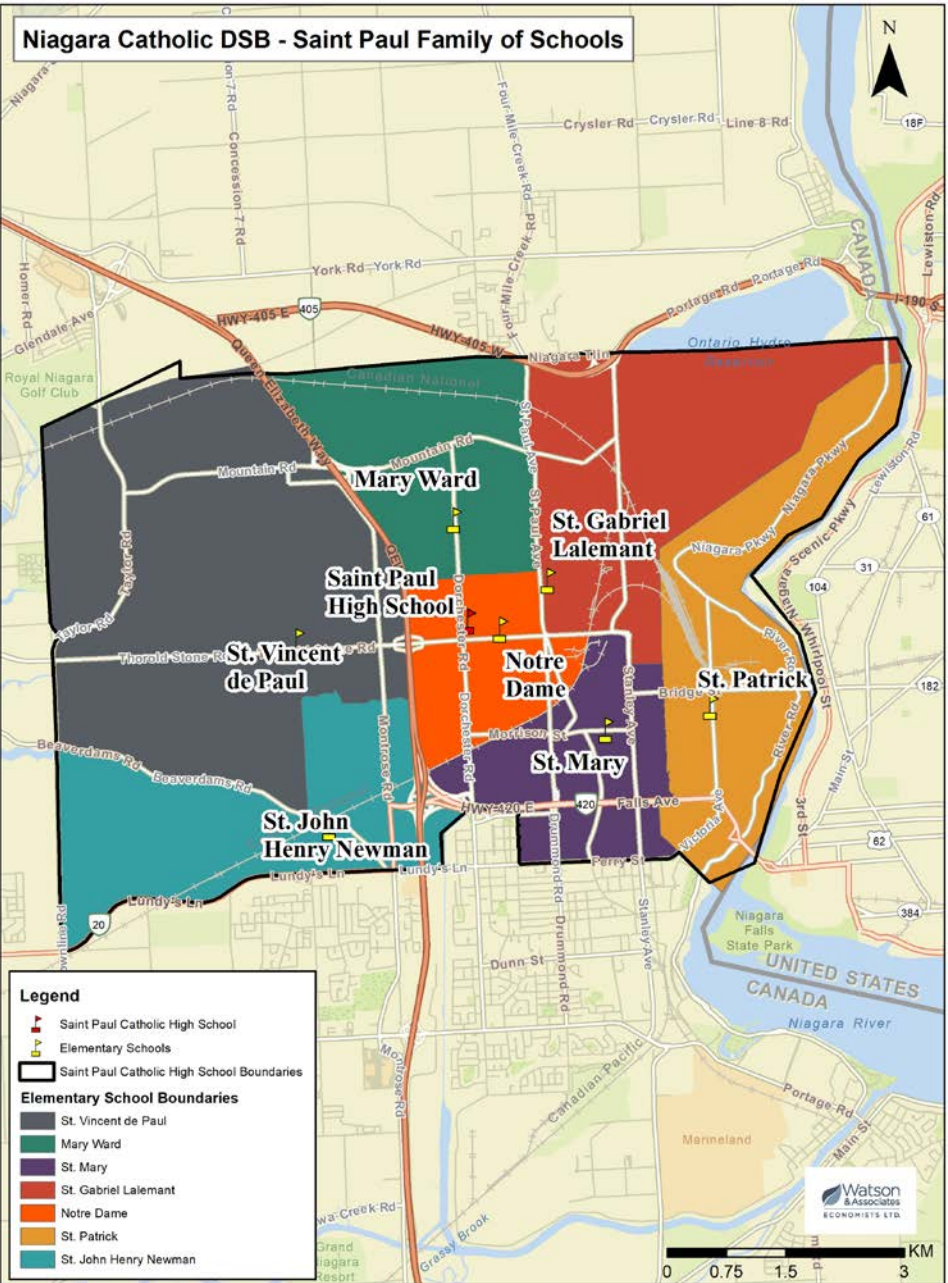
Niagara Catholic DSB - Saint Paul Family of Schools

N

Crysler Rd Crysler Rd Line 8 Rd
18F
Concession 7 Rd
Four Mile Creek Rd
York Rd York Rd
Portage Rd Portage Rd
CANADA
Lewiston Rd
I-190
Homer Rd
Glendale Ave
HWY 405 E 405
HWY 405 W
Niagara Tln
Ontario Hydro Reservoir
Royal Niagara Golf Club
Canadian National
Queen Elizabeth Way
Mountain Rd
Mountain Rd
Mary Ward
St Paul Ave
St Paul Ave
St. Gabriel Lalemant
Niagara Pkwy
Niagara Pkwy
Lewiston Rd
61
Taylor Rd
Niagara Scenic Pkwy
31
104
Saint Paul High School
Dorchester Rd
Taylor Rd
Thorold Stone Rd
St. Vincent de Paul
Notre Dame
Stanley Ave
Bridge St
St. Patrick
182
River Rd
Whirlpool St
Beaverdams Rd
Beaverdams Rd
Montrose Rd
Morrison St
St. Mary
HWY 420 E 420 Falls Ave
St. John Henry Newman
Drummond Rd
Victoria Ave
3rd St
Main St
62
Lundy's Ln
Lundy's Ln
Lundy's Ln
Perry St
20
384
Niagara Falls State Park
UNITED STATES
CANADA
Dunn St
Drummond Rd
Stanley Ave
Niagara River
Canadian Pacific
Portage Rd
Main St
Marineland
Montrose Rd
Grassy Brook
Grand Niagara Resort

Legend
Saint Paul Catholic High School
Elementary Schools
Saint Paul Catholic High School Boundaries
Elementary School Boundaries
St. Vincent de Paul
Mary Ward
St. Mary
St. Gabriel Lalemant
Notre Dame
St. Patrick
St. John Henry Newman

Watson & Associates ECONOMISTS LTD.

KM
0 0.75 1.5 3